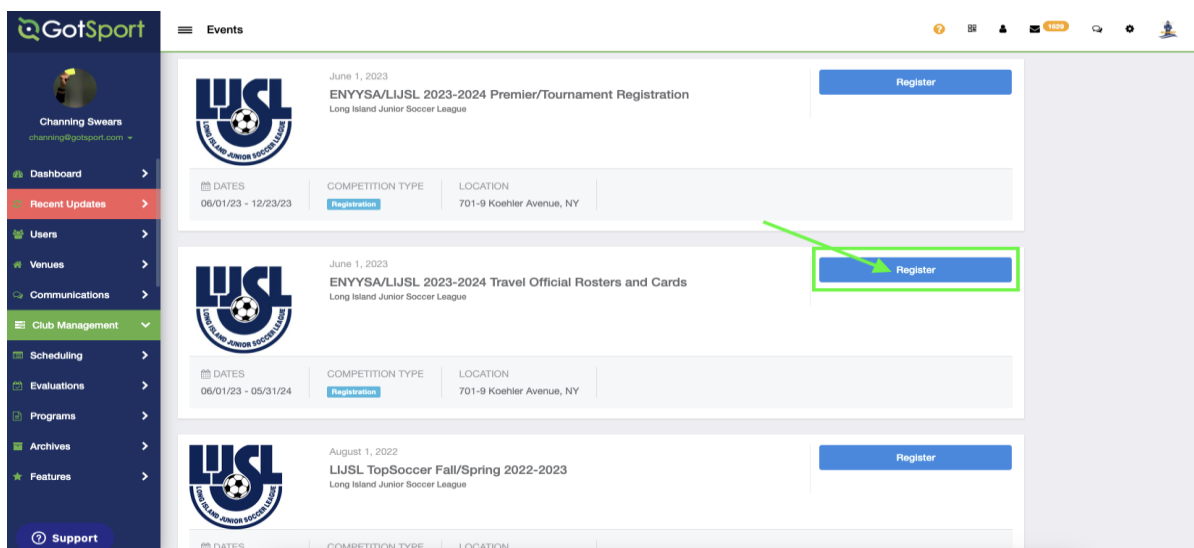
GotSport

Events

1629

Channing Swears
channing@gotsport.com

Dashboard
Recent Updates
Users
Venues
Communications
Club Management
Scheduling
Evaluations
Programs
Archives
Features

Support

LIJSL
LONG ISLAND JUNIOR SOCCER LEAGUE

June 1, 2023
ENYYSA/LIJSL 2023-2024 Premier/Tournament Registration
Long Island Junior Soccer League

Register

DATES
06/01/23 - 12/23/23

COMPETITION TYPE
Registration

LOCATION
701-9 Koehler Avenue, NY

LIJSL
LONG ISLAND JUNIOR SOCCER LEAGUE

June 1, 2023
ENYYSA/LIJSL 2023-2024 Travel Official Rosters and Cards
Long Island Junior Soccer League

Register

DATES
06/01/23 - 05/31/24

COMPETITION TYPE
Registration

LOCATION
701-9 Koehler Avenue, NY

LIJSL
LONG ISLAND JUNIOR SOCCER LEAGUE

August 1, 2022
LIJSL TopSoccer Fall/Spring 2022-2023
Long Island Junior Soccer League

Register

DATES
COMPETITION TYPE
LOCATION